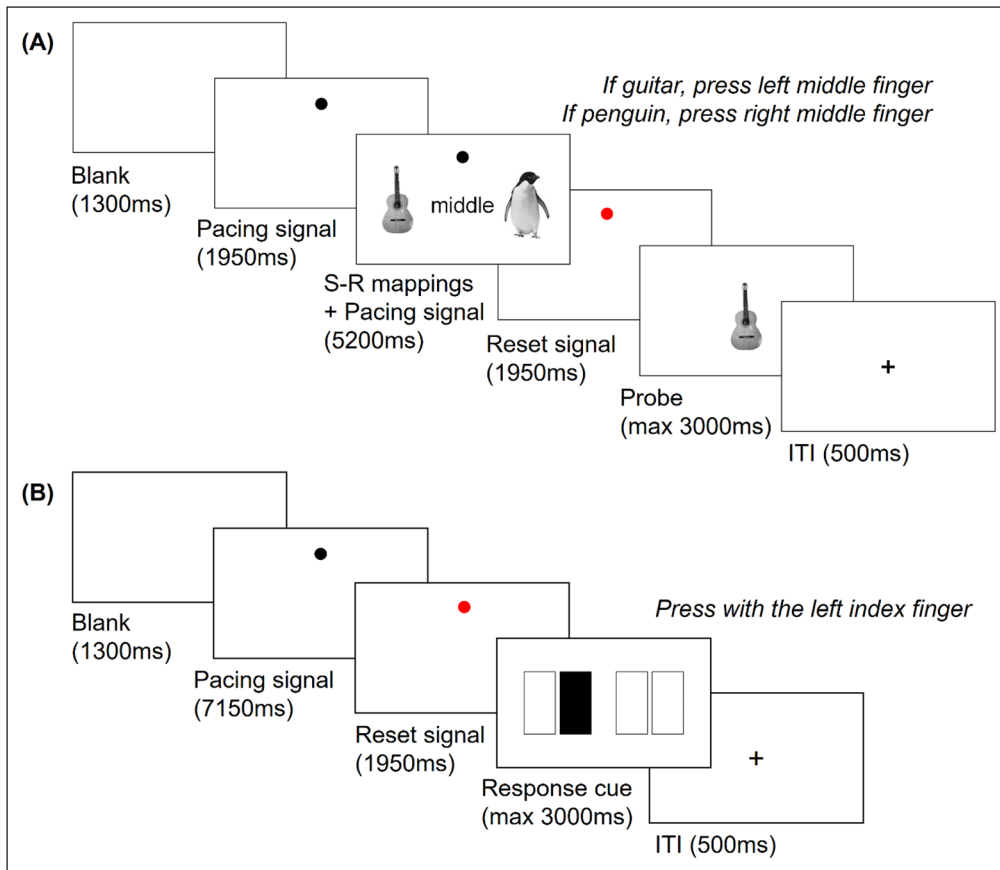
(A)

If guitar, press left middle finger
If penguin, press right middle finger

middle

Blank
(1300ms)

Pacing signal
(1950ms)

S-R mappings
+ Pacing signal
(5200ms)

Reset signal
(1950ms)

Probe
(max 3000ms)

+

ITI (500ms)

(B)

Press with the left index finger

Blank
(1300ms)

Pacing signal
(7150ms)

Reset signal
(1950ms)

Response cue
(max 3000ms)

+

ITI (500ms)